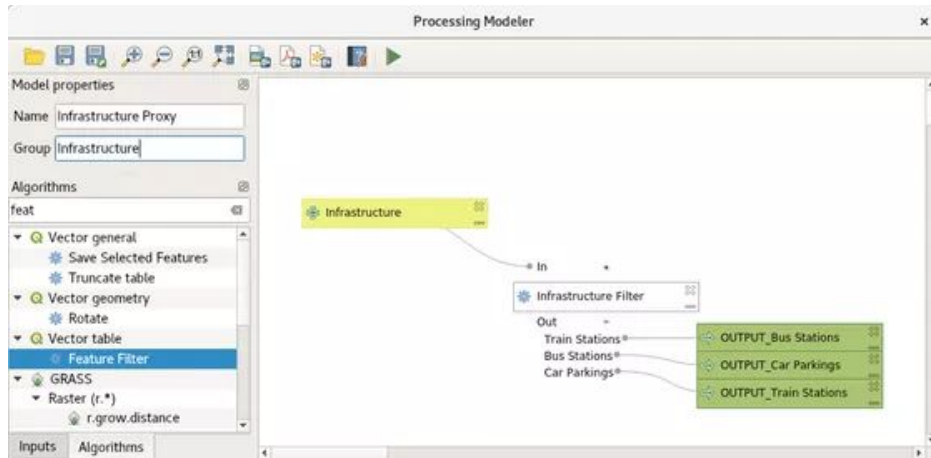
Processing Modeler

Model properties

Name Infrastructure Proxy

Group Infrastructure

Algorithms

feat

Vector general
Save Selected Features
Truncate table
Vector geometry
Rotate
Vector table
Feature Filter
GRASS
Raster (r.*)
r.grow.distance

Inputs Algorithms

Infrastructure

In

Infrastructure Filter

Out
Train Stations
Bus Stations
Car Parkings

OUTPUT_Bus Stations

OUTPUT_Car Parkings

OUTPUT_Train Stations